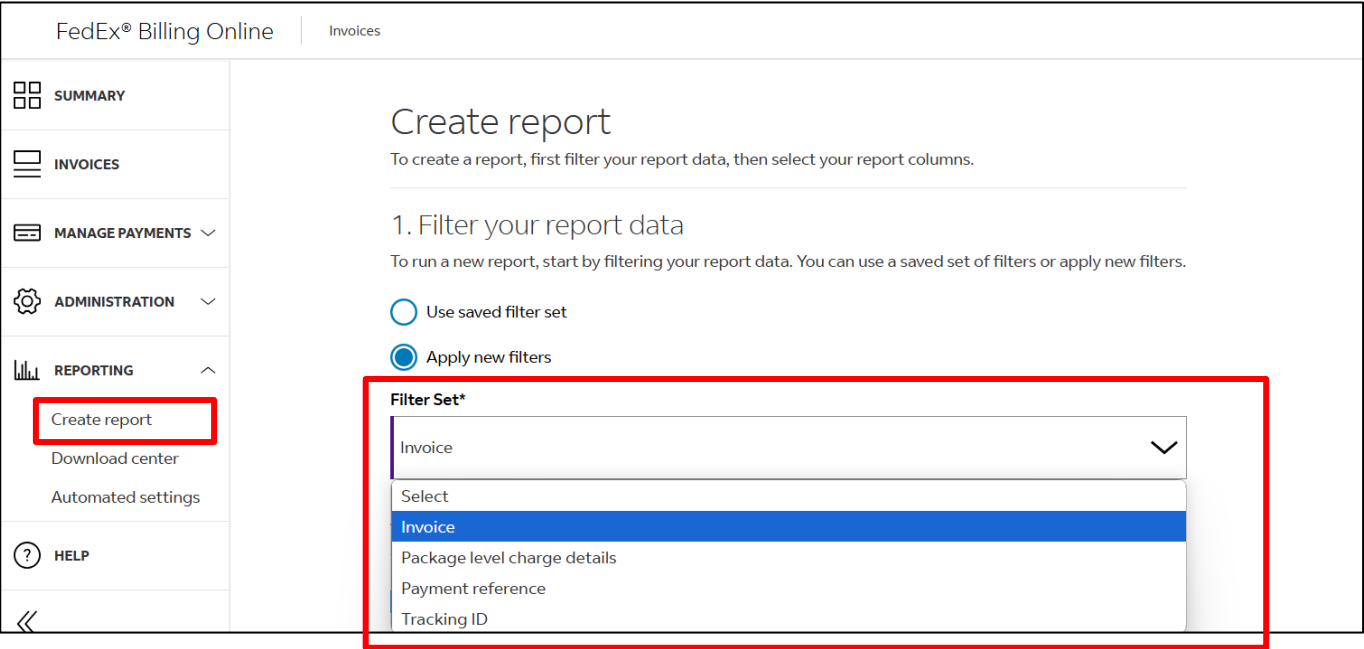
FedEx® Billing Online

Invoices

SUMMARY

INVOICES

MANAGE PAYMENTS

ADMINISTRATION

REPORTING

Create report

Download center

Automated settings

HELP

Create report

To create a report, first filter your report data, then select your report columns.

1. Filter your report data

To run a new report, start by filtering your report data. You can use a saved set of filters or apply new filters.

Use saved filter set

Apply new filters

Filter Set*

Invoice

Select

Invoice

Package level charge details

Payment reference

Tracking ID